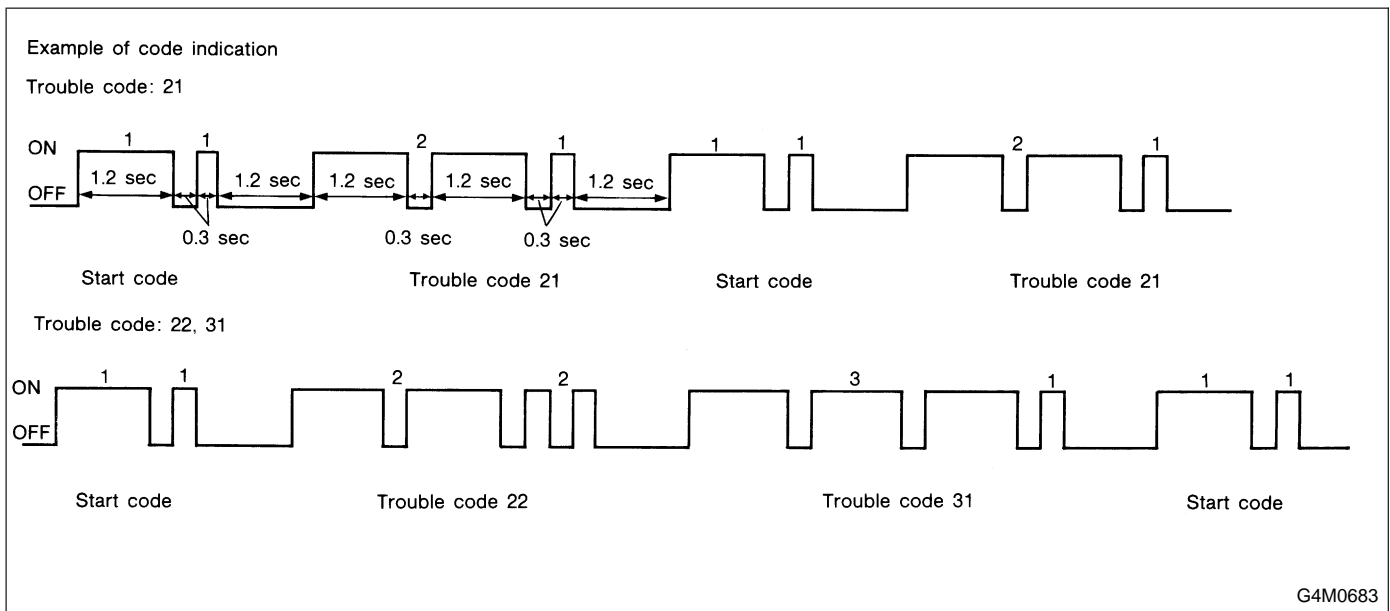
Example of code indication

Trouble code: 21

ON
OFF

1
1
2
1
1
1
2
1

1.2 sec
1.2 sec
1.2 sec
1.2 sec
1.2 sec

0.3 sec
0.3 sec
0.3 sec

Start code
Trouble code 21
Start code
Trouble code 21

Trouble code: 22, 31

ON
OFF

1
1
2
2
3
1
1
1

Start code
Trouble code 22
Trouble code 31
Start code

G4M0683